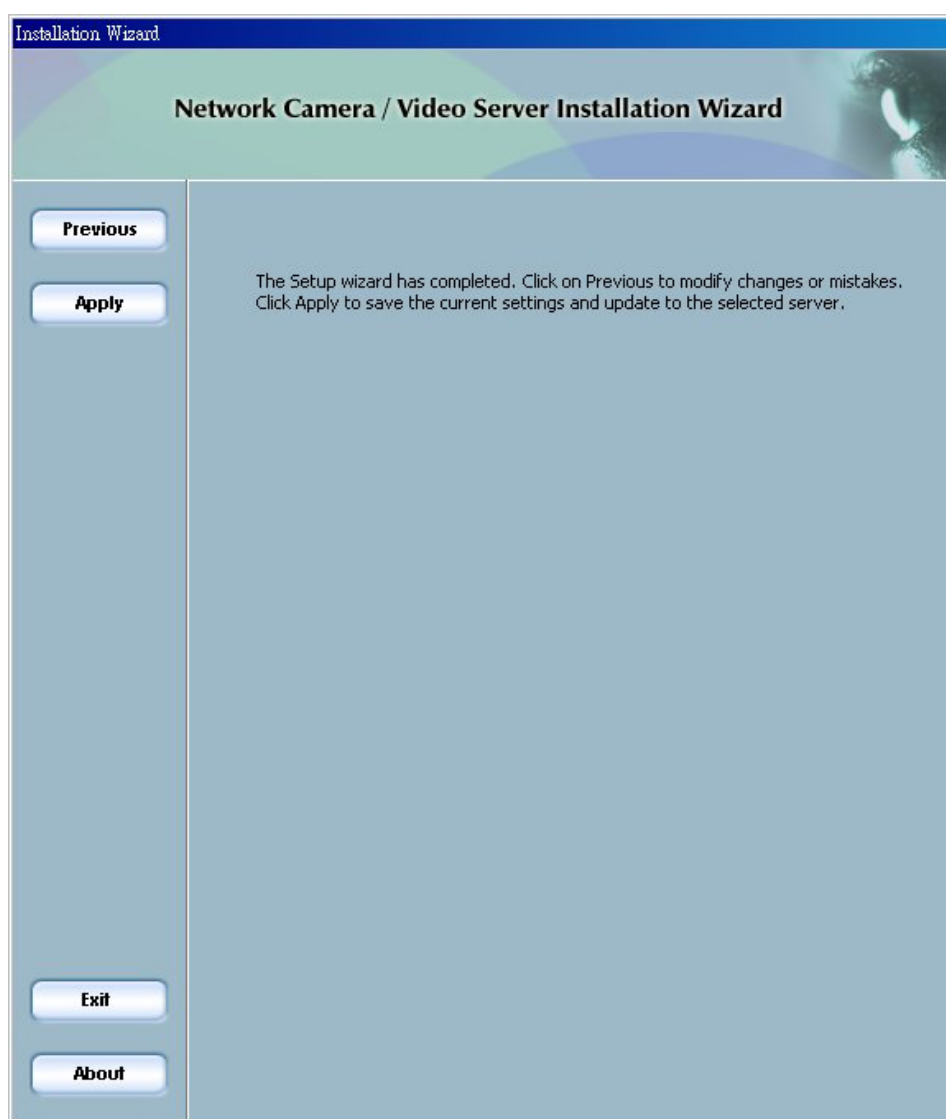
Installation Wizard

Network Camera / Video Server Installation Wizard

Previous

Apply

The Setup wizard has completed. Click on Previous to modify changes or mistakes. Click Apply to save the current settings and update to the selected server.

Exit

About